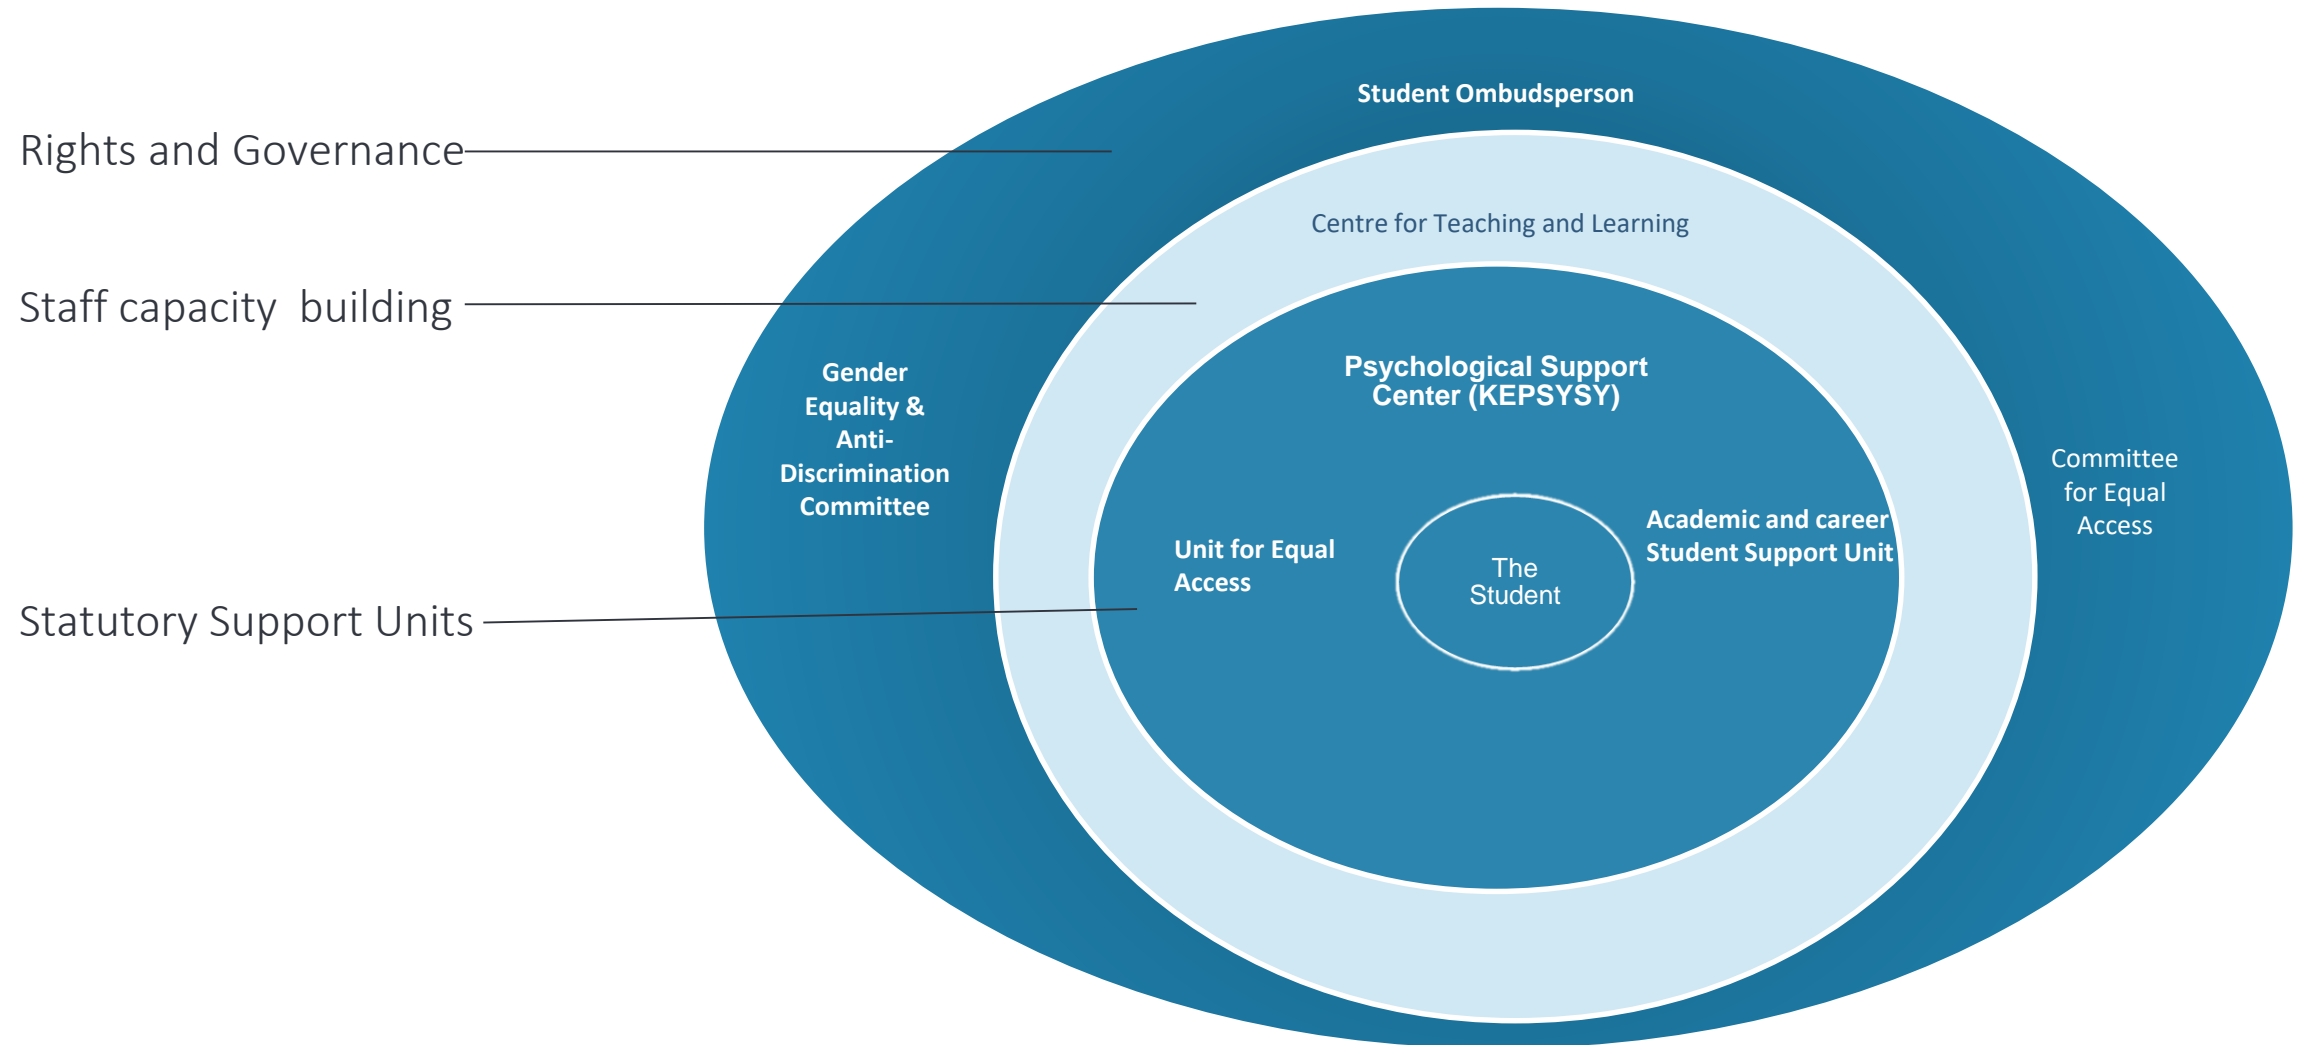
Student Ombudsperson

Rights and Governance

Centre for Teaching and Learning

Staff capacity building

Gender Equality & Anti-Discrimination Committee

Psychological Support Center (KEPSYSY)

Committee for Equal Access

Unit for Equal Access

The Student

Academic and career Student Support Unit

Statutory Support Units